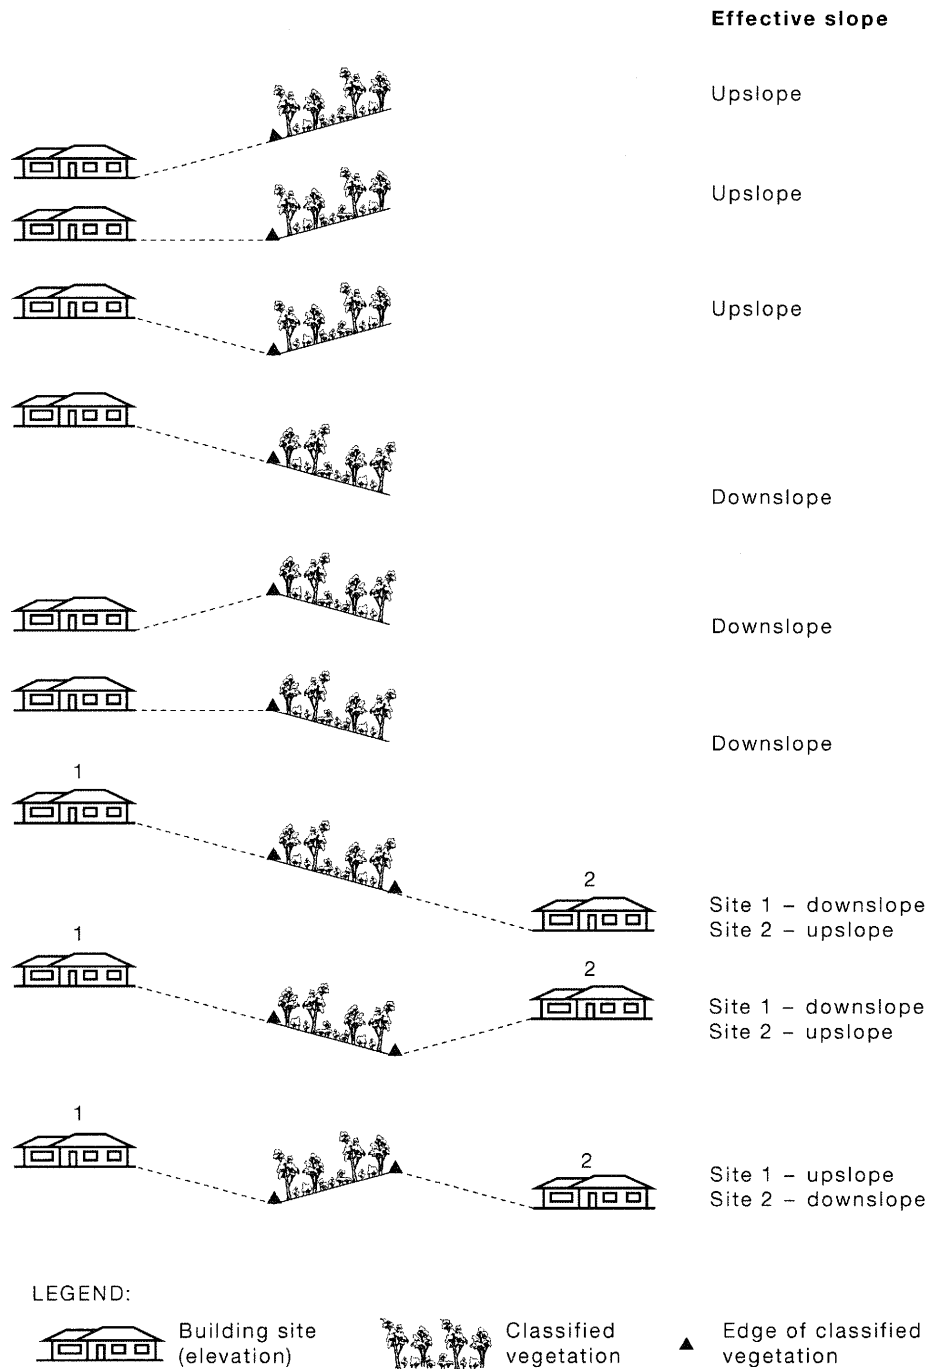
Effective slope

Upslope

Upslope

Upslope

Downslope

Downslope

Downslope

1

2

Site 1 – downslope
Site 2 – upslope

1

2

Site 1 – downslope
Site 2 – upslope

1

2

Site 1 – upslope
Site 2 – downslope

LEGEND:

Building site (elevation)

Classified vegetation

Edge of classified vegetation